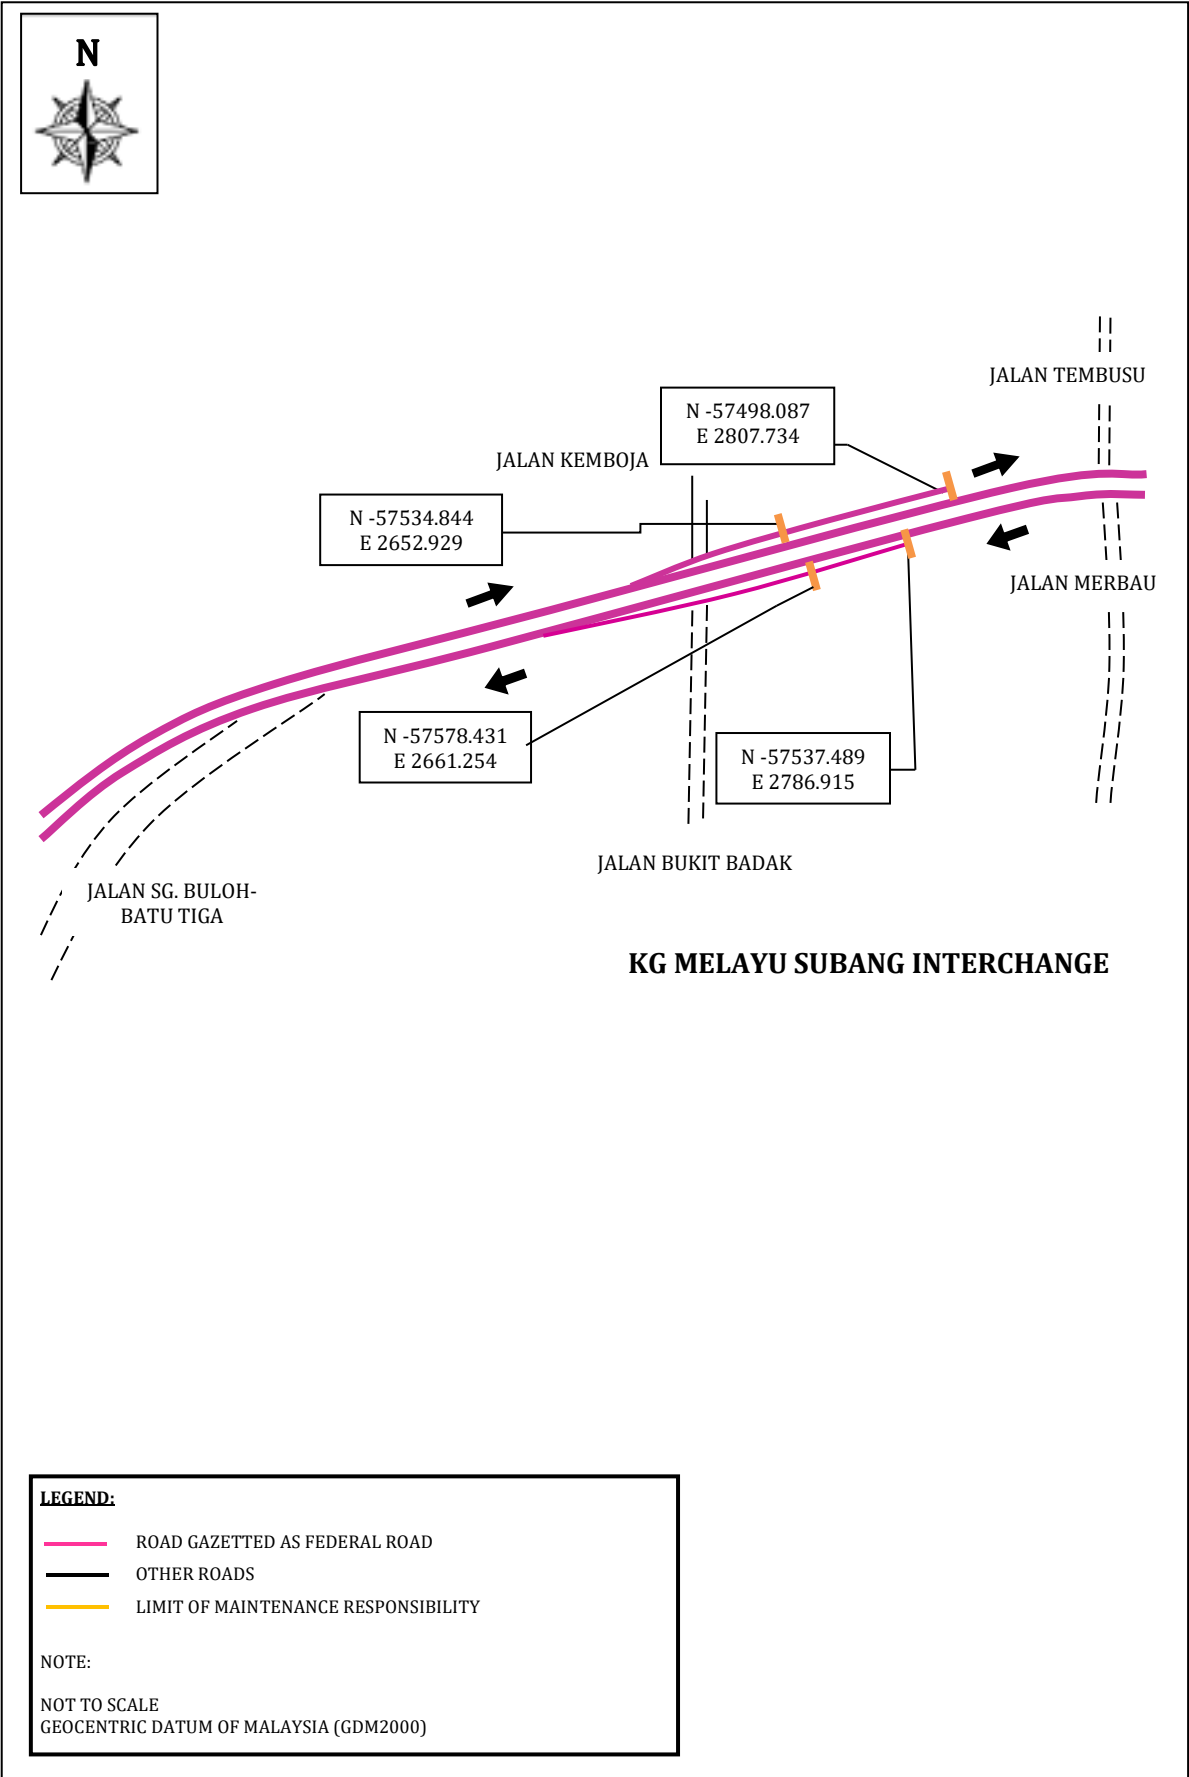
N

JALAN TEMBUSU

N -57498.087
E 2807.734

JALAN KEMBOJA

N -57534.844
E 2652.929

JALAN MERBAU

N -57578.431
E 2661.254

N -57537.489
E 2786.915

JALAN BUKIT BADAK

JALAN SG. BULOH-BATU TIGA

KG MELAYU SUBANG INTERCHANGE

LEGEND:

ROAD GAZETTED AS FEDERAL ROAD
OTHER ROADS
LIMIT OF MAINTENANCE RESPONSIBILITY

NOTE:

NOT TO SCALE
GEOCENTRIC DATUM OF MALAYSIA (GDM2000)